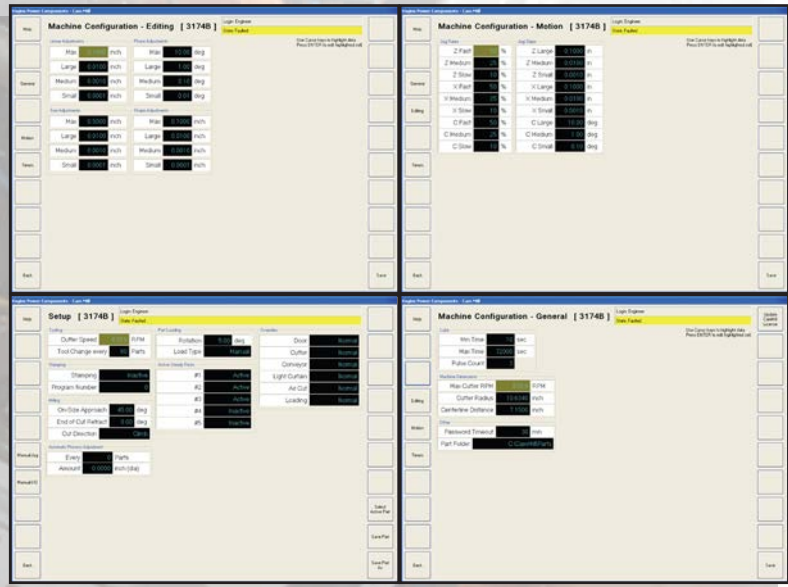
Engine Power Components - Cam Mill

Help

General

Motion

Timers

Back

Machine Configuration - Editing [ 3174B ]

Login: Engineer
State: Faulted

Linear Adjustments
Max 0.1000 inch
Large 0.0100 inch
Medium 0.0010 inch
Small 0.0001 inch

Phase Adjustments
Max 10.00 deg
Large 1.00 deg
Medium 0.10 deg
Small 0.01 deg

Feed Adjustments
Max 0.1000 inch
Large 0.0100 inch
Medium 0.0010 inch
Small 0.0001 inch

Wedge Adjustments
Max 0.1000 inch
Large 0.0100 inch
Medium 0.0010 inch
Small 0.0001 inch

Use Cursor keys to highlight data. Press ENTER to edit highlighted cell.

Save

Engine Power Components - Cam Mill

Help

General

Editing

Timers

Back

Machine Configuration - Motion [ 3174B ]

Login: Engineer
State: Faulted

Jog Rates
Z Fast 100 %
Z Medium 25 %
Z Slow 10 %
X Fast 50 %
X Medium 25 %
X Slow 10 %
C Fast 50 %
C Medium 25 %
C Slow 10 %

Jog Steps
Z Large 0.1000 in
Z Medium 0.0100 in
Z Small 0.0010 in
X Large 0.1000 in
X Medium 0.0100 in
X Small 0.0010 in
C Large 10.00 deg
C Medium 1.00 deg
C Small 0.10 deg

Use Cursor keys to highlight data. Press ENTER to edit highlighted cell.

Save

Engine Power Components - Cam Mill

Help

Manual Key

Manual I/O

Back

Setup [ 3174B ]

Login: Engineer
State: Faulted

Tooling
Cutter Speed 0.0 RPM
Tool Change every 50 Parts

Stamping
Stamping Inactive
Program Number 0

Milling
On-Side Approach 45.00 deg
End of Cut Retract 5.00 deg
Cut Direction Climb

Automatic Phases Adjustment
Every 0 Parts
Amount 0.0000 inch (dia)

Part Loading
Rotation 5.00 deg
Load Type Manual

Active Steady Rests
#1 Active
#2 Active
#3 Active
#4 Inactive
#5 Inactive

Overrides
Door Normal
Cutter Normal
Conveyor Normal
Light Curtain Normal
Air Cut Normal
Loading Normal

Select Active Part

Save Part

Save Part As

Engine Power Components - Cam Mill

Help

Editing

Motion

Timers

Back

Machine Configuration - General [ 3174B ]

Login: Engineer
State: Faulted

Update Control License

Cycle
Min Time 10 sec
Max Time 32000 sec
Pulse Count 1

Machine Dimension
Max Cutter RPM 0.0 RPM
Cutter Radius 10.6346 inch
Centerline Distance 7.1506 inch

Other
Password Timeout 30 min
Part Folder C:\CamMill\Parts

Use Cursor keys to highlight data. Press ENTER to edit highlighted cell.

Save